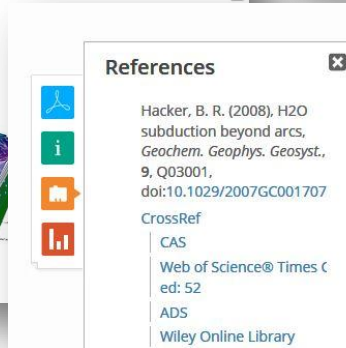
References

Hacker, B. R. (2008), H2O subduction beyond arcs, *Geochem. Geophys. Geosyst.*, **9**, Q03001, doi:10.1029/2007GC001707

CrossRef

CAS

Web of Science® Times C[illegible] ed: 52

ADS

Wiley Online Library